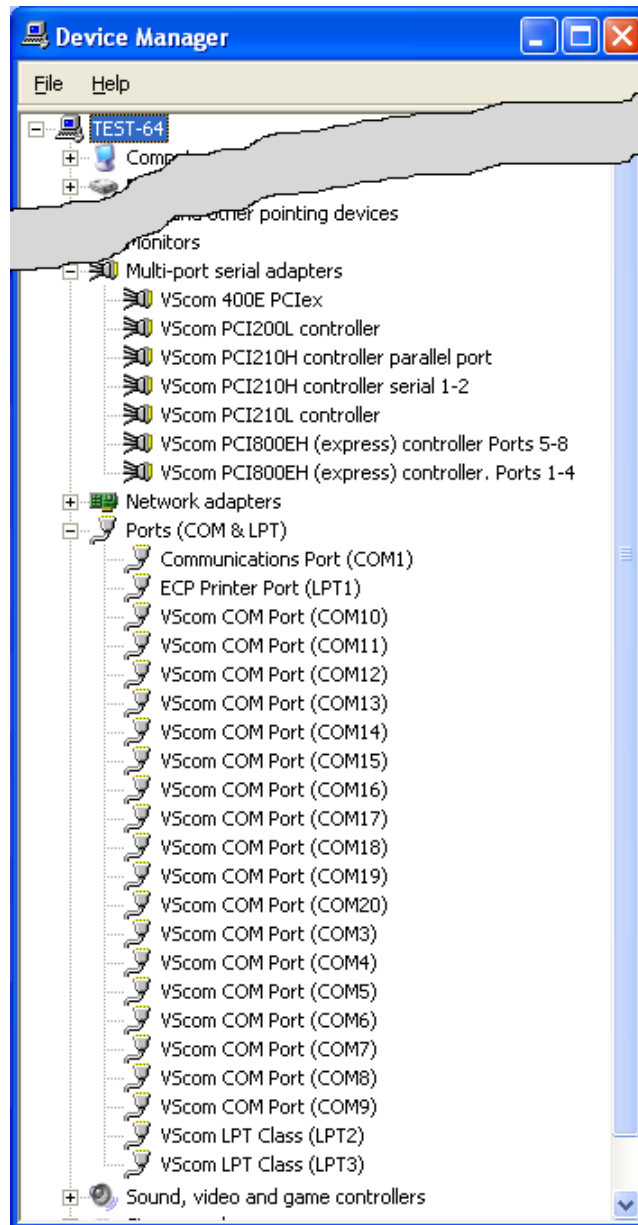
Device Manager

File Help

TEST-64
Comp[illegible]
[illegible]
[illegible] and other pointing devices
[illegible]onitors
Multi-port serial adapters
VScom 400E PCIex
VScom PCI200L controller
VScom PCI210H controller parallel port
VScom PCI210H controller serial 1-2
VScom PCI210L controller
VScom PCI800EH (express) controller Ports 5-8
VScom PCI800EH (express) controller. Ports 1-4
Network adapters
Ports (COM & LPT)
Communications Port (COM1)
ECP Printer Port (LPT1)
VScom COM Port (COM10)
VScom COM Port (COM11)
VScom COM Port (COM12)
VScom COM Port (COM13)
VScom COM Port (COM14)
VScom COM Port (COM15)
VScom COM Port (COM16)
VScom COM Port (COM17)
VScom COM Port (COM18)
VScom COM Port (COM19)
VScom COM Port (COM20)
VScom COM Port (COM3)
VScom COM Port (COM4)
VScom COM Port (COM5)
VScom COM Port (COM6)
VScom COM Port (COM7)
VScom COM Port (COM8)
VScom COM Port (COM9)
VScom LPT Class (LPT2)
VScom LPT Class (LPT3)
Sound, video and game controllers